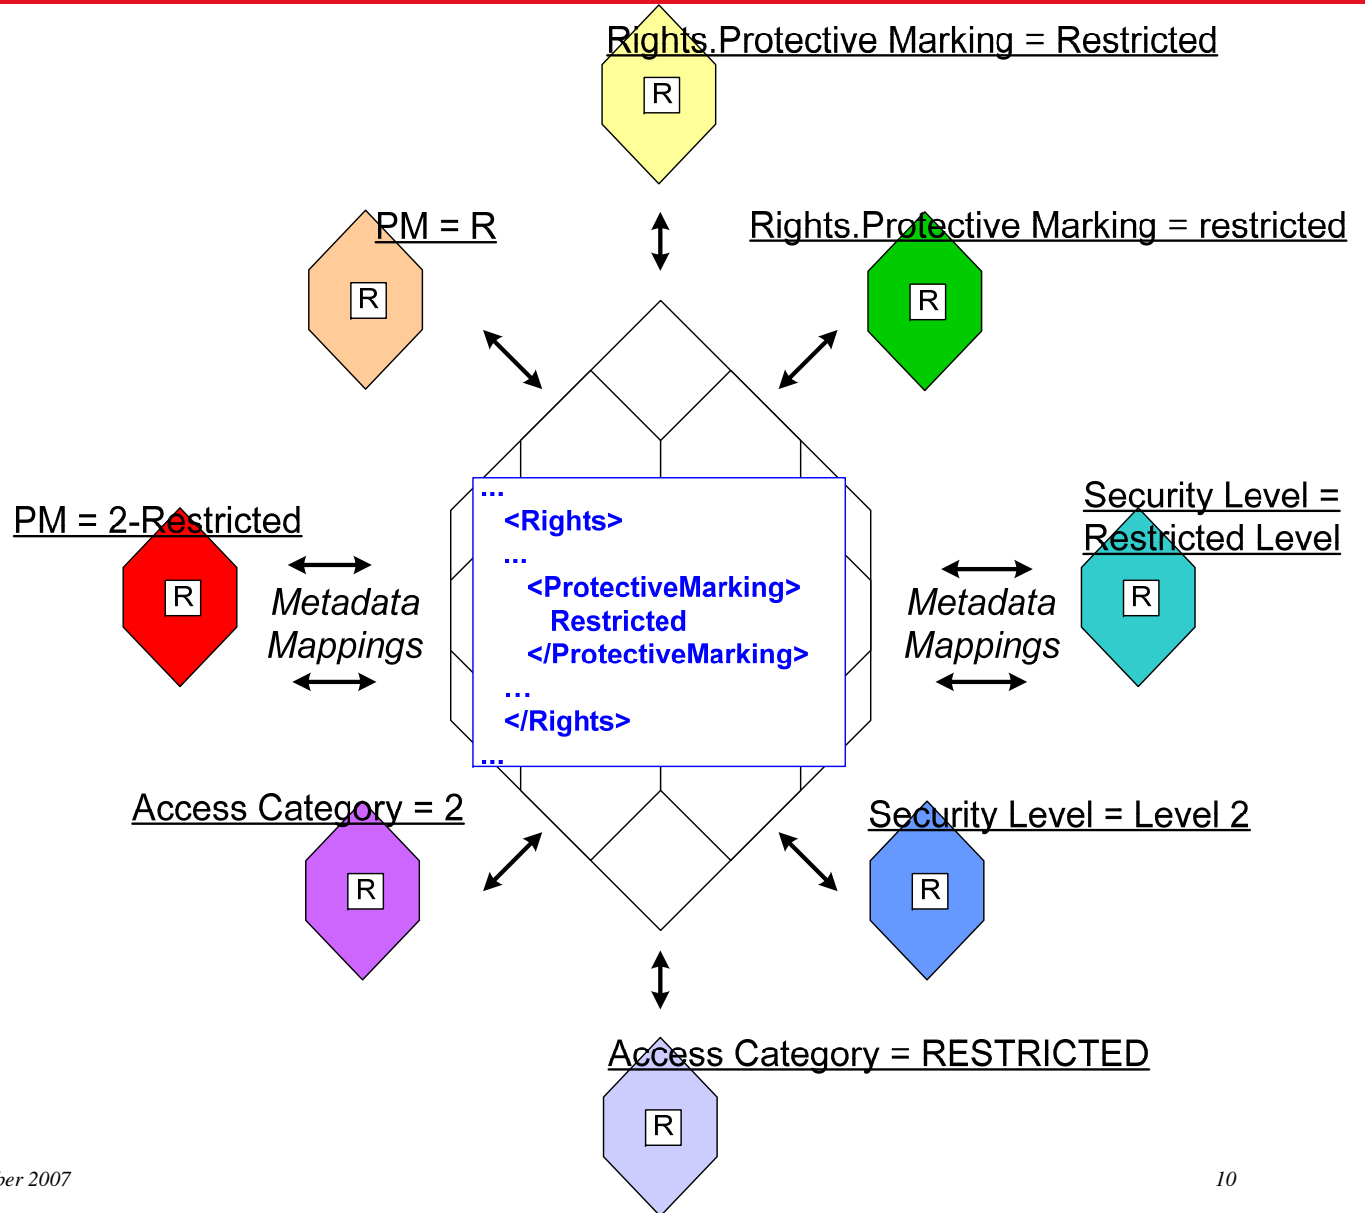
Rights.Protective Marking = Restricted

R

PM = R

R

Rights.Protective Marking = restricted

R

PM = 2-Restricted

R

Metadata Mappings

...
<Rights>
...
<ProtectiveMarking>
Restricted
</ProtectiveMarking>
...
</Rights>
...

Metadata Mappings

Security Level = Restricted Level

R

Access Category = 2

R

Security Level = Level 2

R

Access Category = RESTRICTED

R

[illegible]ber 2007

10